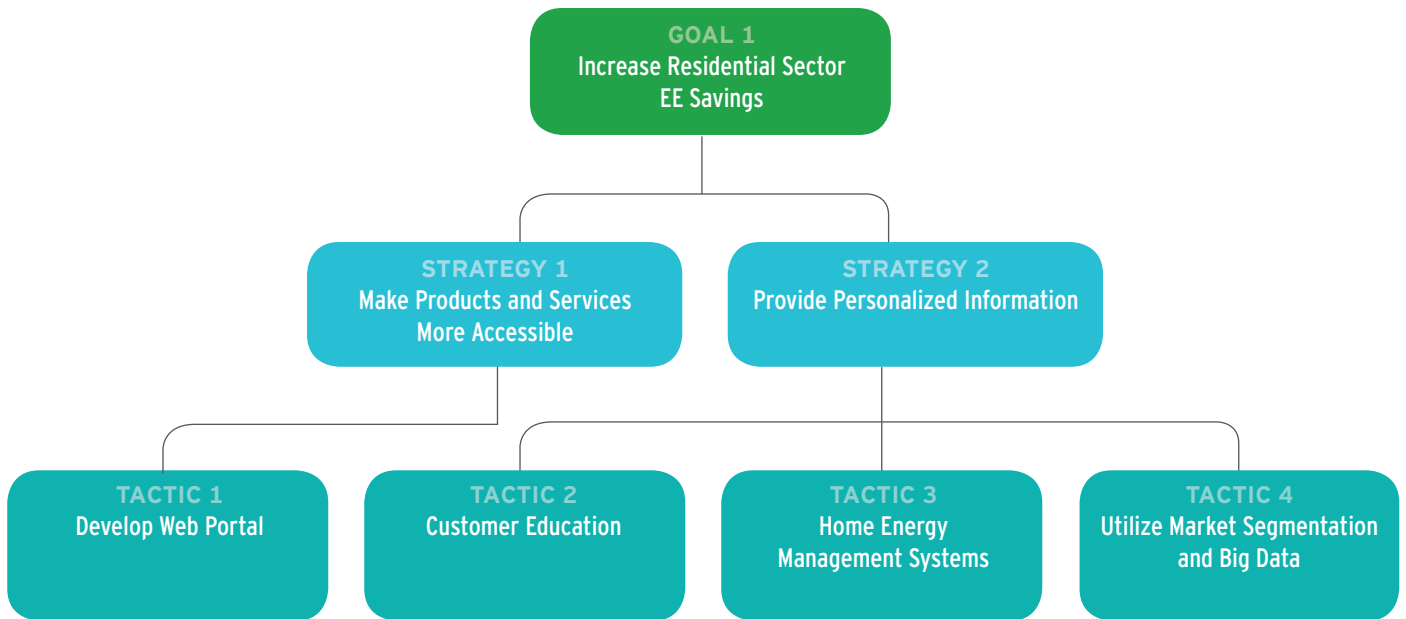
GOAL 1
Increase Residential Sector EE Savings

STRATEGY 1
Make Products and Services More Accessible

STRATEGY 2
Provide Personalized Information

TACTIC 1
Develop Web Portal

TACTIC 2
Customer Education

TACTIC 3
Home Energy Management Systems

TACTIC 4
Utilize Market Segmentation and Big Data